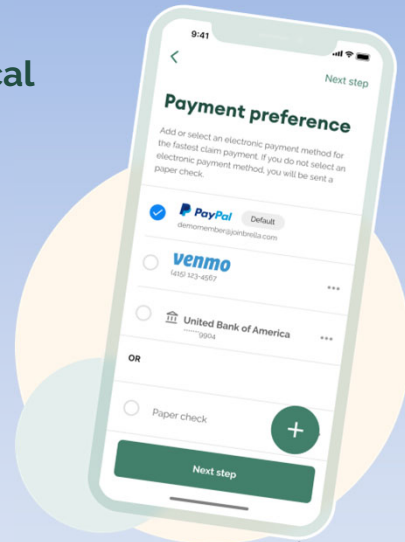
cal

9:41

<

Next step

Payment preference

Add or select an electronic payment method for the fastest claim payment. If you do not select an electronic payment method, you will be sent a paper check.

PayPal Default
demomember@joinbrella.com

venmo
(415) 123-4567

United Bank of America
****9904

OR

Paper check

+

Next step